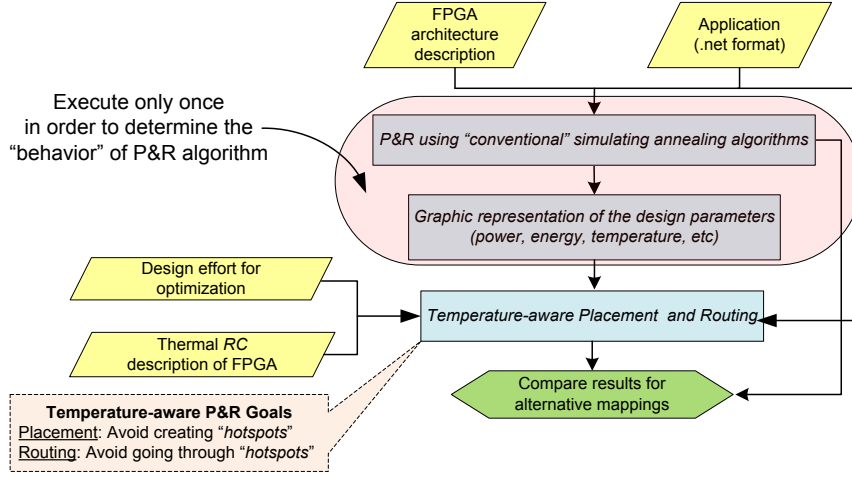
FPGA architecture description

Application (.net format)

Execute only once in order to determine the "behavior" of P&R algorithm

P&R using "conventional" simulating annealing algorithms

Graphic representation of the design parameters (power, energy, temperature, etc)

Design effort for optimization

Thermal *RC* description of FPGA

Temperature-aware Placement and Routing

Compare results for alternative mappings

**Temperature-aware P&R Goals**
Placement: Avoid creating "*hotspots*"
Routing: Avoid going through "*hotspots*"